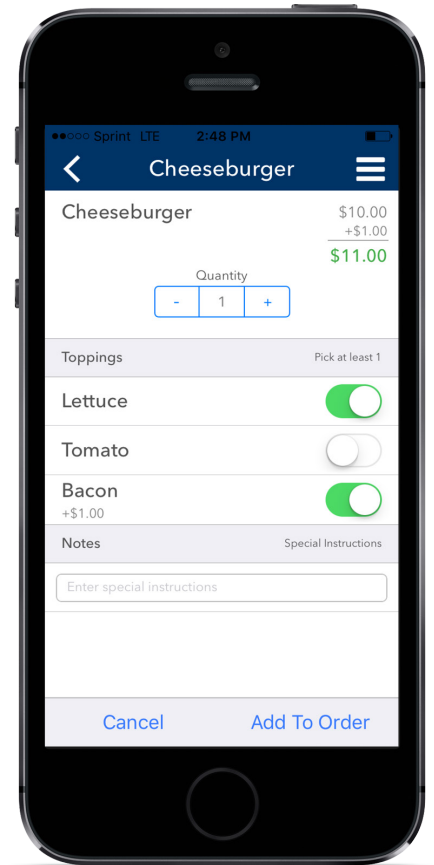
●●○○○ Sprint LTE 2:48 PM

Cheeseburger

Cheeseburger
$10.00
+$1.00
$11.00

Quantity
- 1 +

Toppings
Pick at least 1

Lettuce

Tomato

Bacon
+$1.00

Notes
Special Instructions

Enter special instructions

Cancel
Add To Order